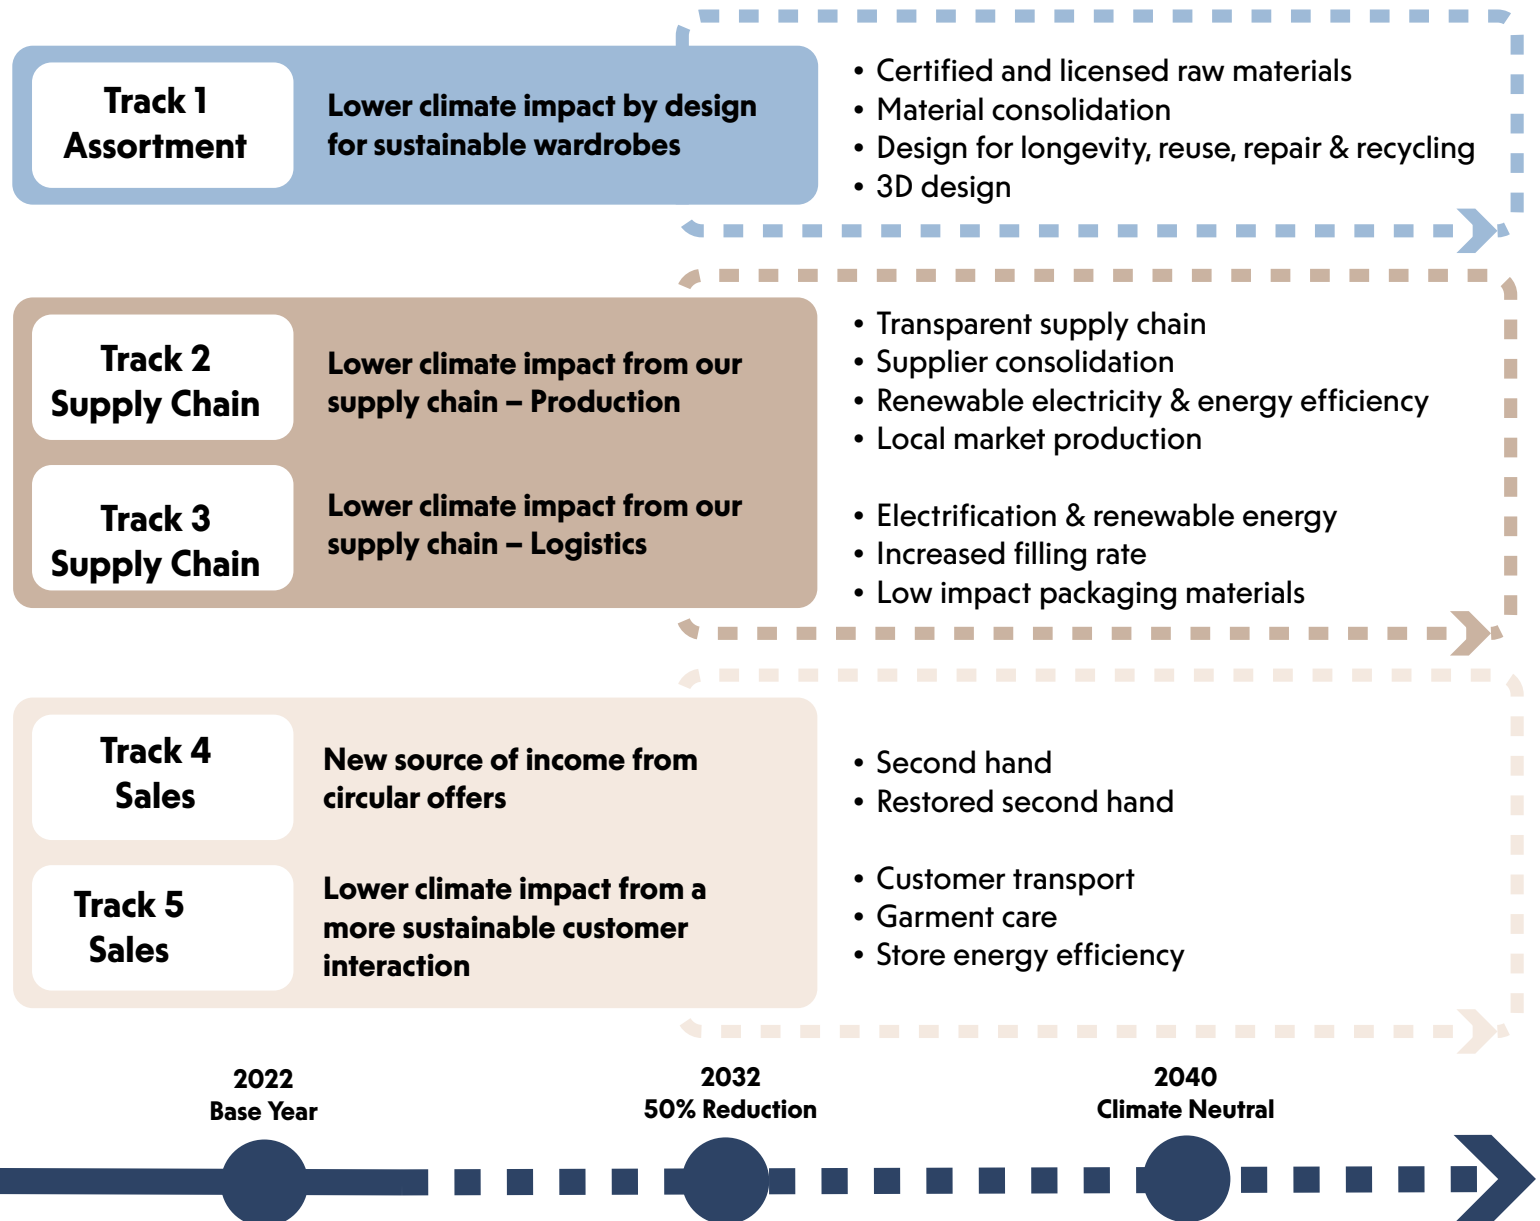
Track 1
Assortment

Lower climate impact by design for sustainable wardrobes

• Certified and licensed raw materials
• Material consolidation
• Design for longevity, reuse, repair & recycling
• 3D design

Track 2
Supply Chain

Lower climate impact from our supply chain – Production

• Transparent supply chain
• Supplier consolidation
• Renewable electricity & energy efficiency
• Local market production

Track 3
Supply Chain

Lower climate impact from our supply chain – Logistics

• Electrification & renewable energy
• Increased filling rate
• Low impact packaging materials

Track 4
Sales

New source of income from circular offers

• Second hand
• Restored second hand

Track 5
Sales

Lower climate impact from a more sustainable customer interaction

• Customer transport
• Garment care
• Store energy efficiency

2022
Base Year

2032
50% Reduction

2040
Climate Neutral